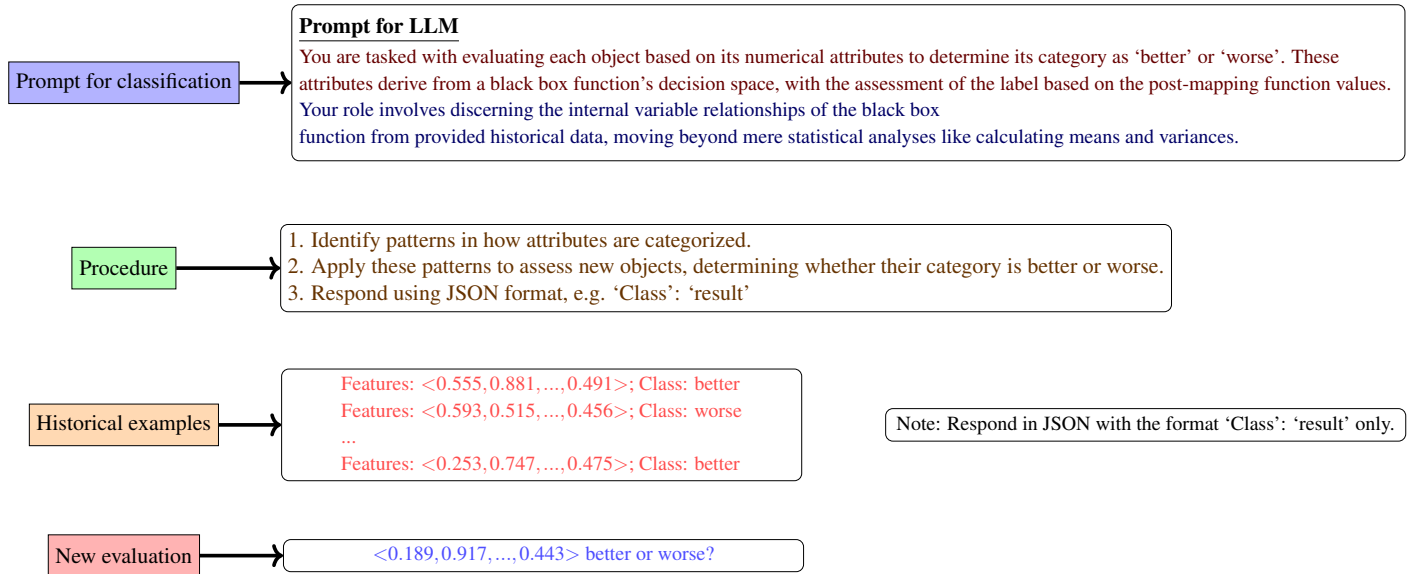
Prompt for classification

Prompt for LLM

You are tasked with evaluating each object based on its numerical attributes to determine its category as 'better' or 'worse'. These attributes derive from a black box function's decision space, with the assessment of the label based on the post-mapping function values. Your role involves discerning the internal variable relationships of the black box function from provided historical data, moving beyond mere statistical analyses like calculating means and variances.

Procedure

1. Identify patterns in how attributes are categorized.
2. Apply these patterns to assess new objects, determining whether their category is better or worse.
3. Respond using JSON format, e.g. 'Class': 'result'

Historical examples

Features: $<0.555, 0.881, ..., 0.491>$; Class: better
Features: $<0.593, 0.515, ..., 0.456>$; Class: worse
...
Features: $<0.253, 0.747, ..., 0.475>$; Class: better

Note: Respond in JSON with the format 'Class': 'result' only.

New evaluation

$<0.189, 0.917, ..., 0.443>$ better or worse?